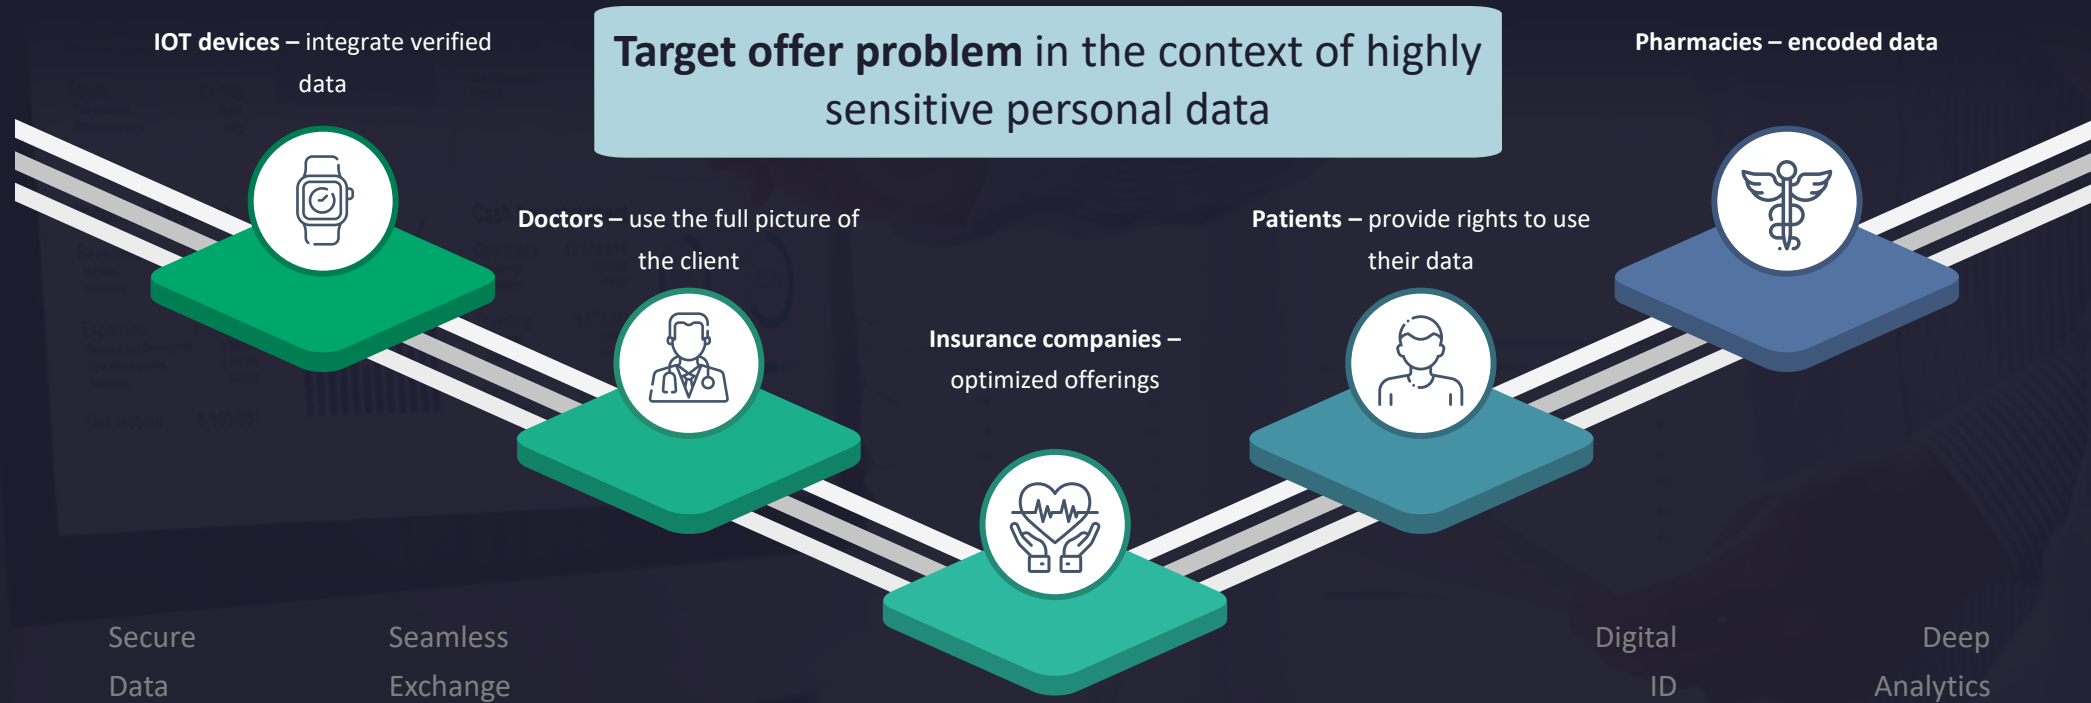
IOT devices – integrate verified data

Target offer problem in the context of highly sensitive personal data

Pharmacies – encoded data

Doctors – use the full picture of the client

Patients – provide rights to use their data

Insurance companies – optimized offerings

Secure Data

Seamless Exchange

Digital ID

Deep Analytics